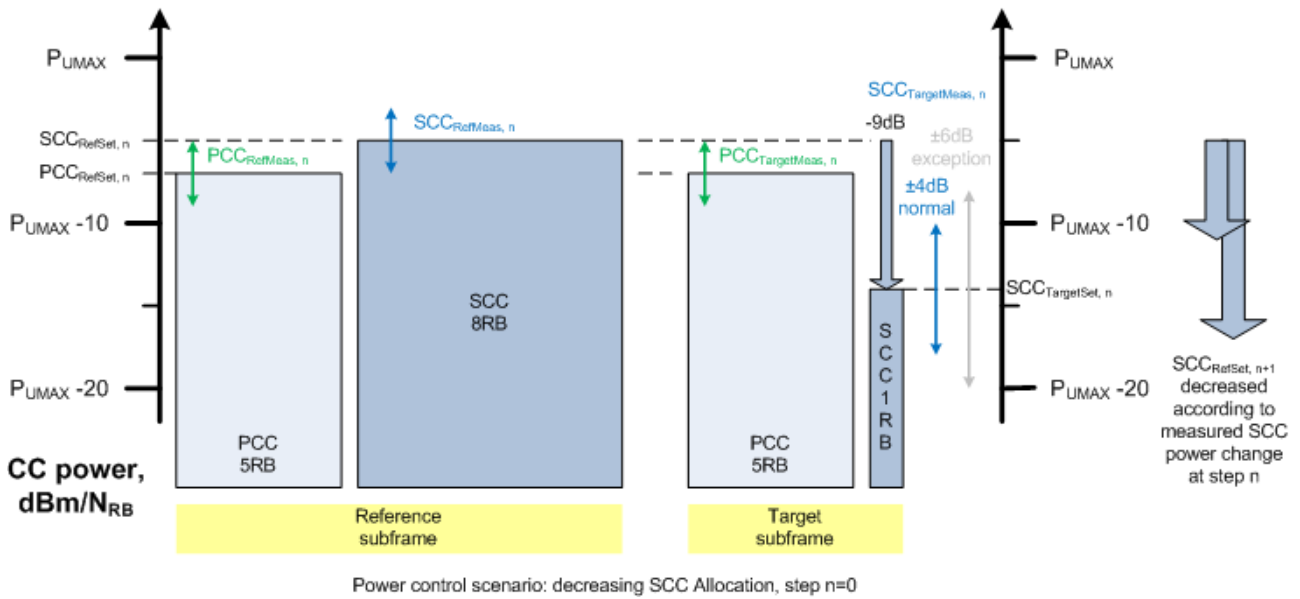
$P_{UMAX}$

$SCC_{RefSet,\ n}$

$PCC_{RefSet,\ n}$

$P_{UMAX}$ -10

$P_{UMAX}$ -20

CC power, dBm/$N_{RB}$

$PCC_{RefMeas,\ n}$

$SCC_{RefMeas,\ n}$

PCC 5RB

SCC 8RB

$PCC_{TargetMeas,\ n}$

PCC 5RB

$SCC_{TargetMeas,\ n}$

-9dB

±6dB exception

±4dB normal

S C C 1 R B

Reference subframe

Target subframe

$P_{UMAX}$

$P_{UMAX}$ -10

$SCC_{TargetSet,\ n}$

$P_{UMAX}$ -20

$SCC_{RefSet,\ n+1}$ decreased according to measured SCC power change at step n

Power control scenario: decreasing SCC Allocation, step n=0